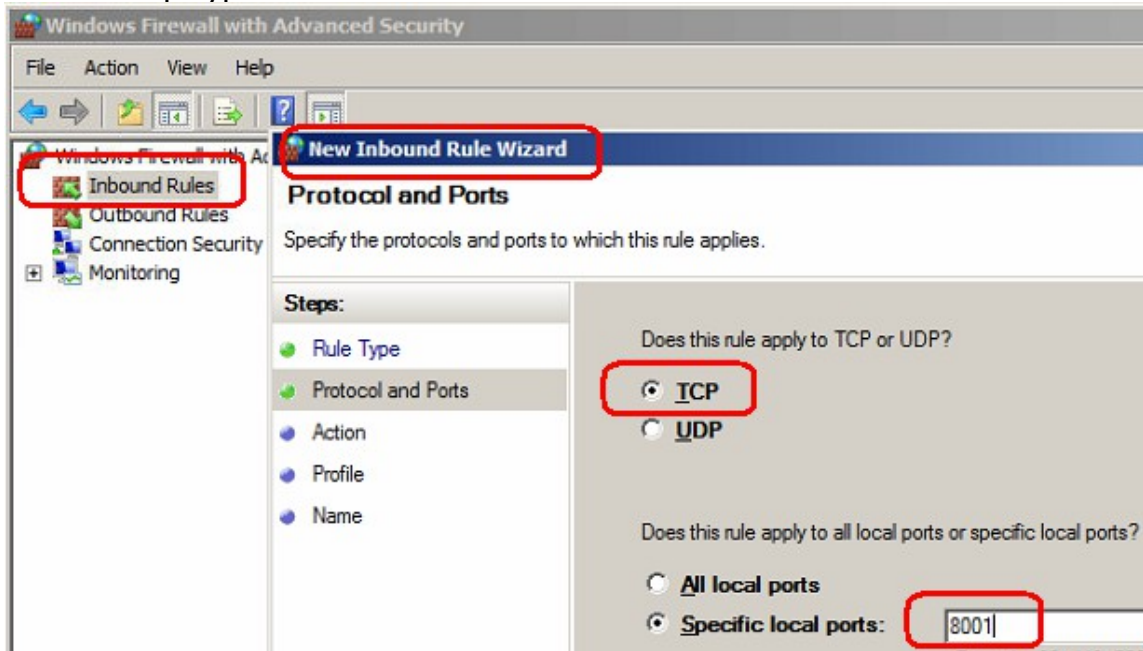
Windows Firewall with Advanced Security

File Action View Help

Windows Firewall with Ad
Inbound Rules
Outbound Rules
Connection Security
Monitoring

New Inbound Rule Wizard

Protocol and Ports

Specify the protocols and ports to which this rule applies.

Steps:
Rule Type
Protocol and Ports
Action
Profile
Name

Does this rule apply to TCP or UDP?

TCP
UDP

Does this rule apply to all local ports or specific local ports?

All local ports
Specific local ports: 8001